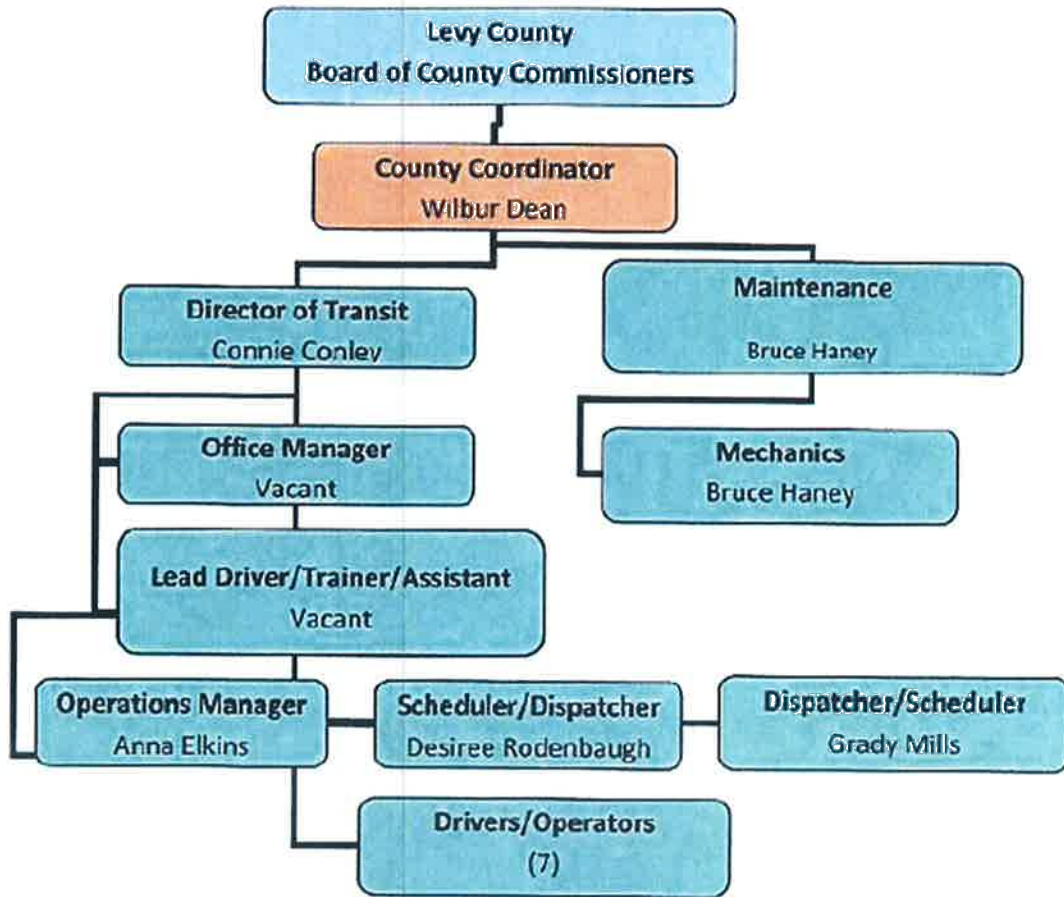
Levy County
Board of County Commissioners

County Coordinator
Wilbur Dean

Director of Transit
Connie Conley

Maintenance
Bruce Haney

Office Manager
Vacant

Mechanics
Bruce Haney

Lead Driver/Trainer/Assistant
Vacant

Operations Manager
Anna Elkins

Scheduler/Dispatcher
Desiree Rodenbaugh

Dispatcher/Scheduler
Grady Mills

Drivers/Operators
(7)